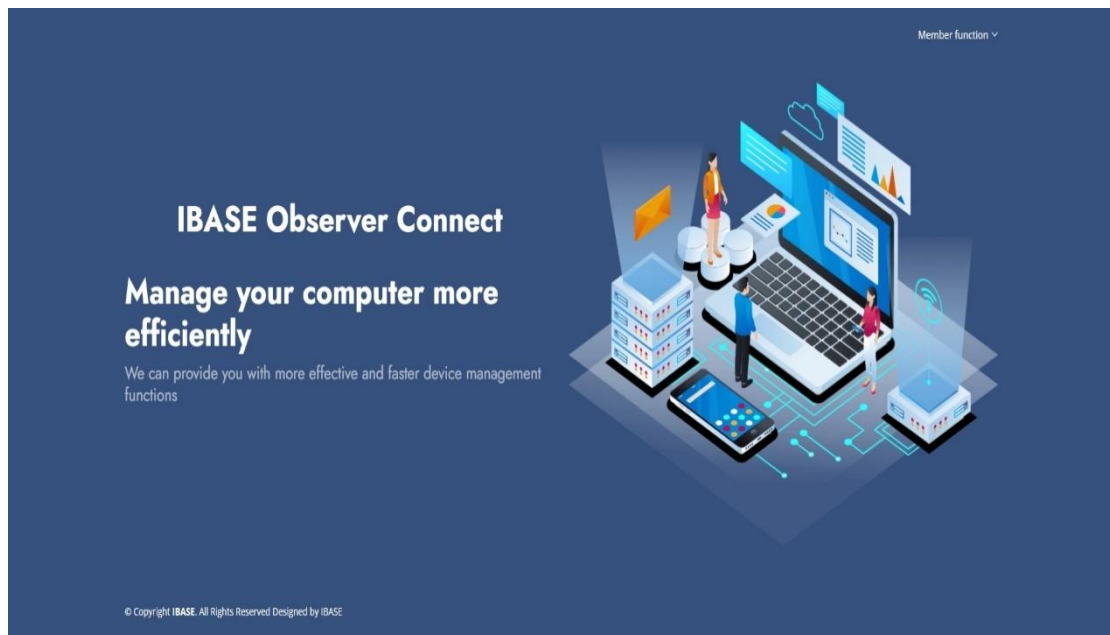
Member function ⌄

IBASE Observer Connect

Manage your computer more efficiently

We can provide you with more effective and faster device management functions

© Copyright IBASE. All Rights Reserved Designed by IBASE